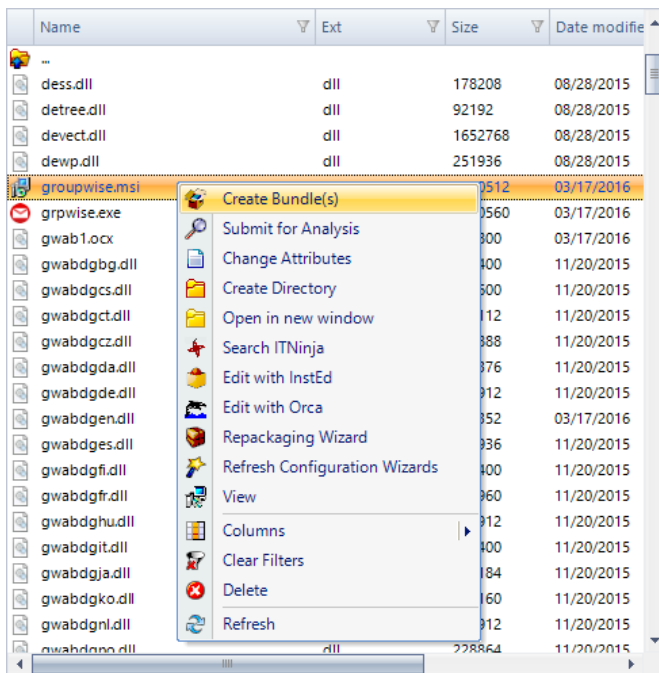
| Name | Ext | Size | Date modifie |
|---|---|---|---|
| .. | | | |
| dess.dll | dll | 178208 | 08/28/2015 |
| detree.dll | dll | 92192 | 08/28/2015 |
| devect.dll | dll | 1652768 | 08/28/2015 |
| dewp.dll | dll | 251936 | 08/28/2015 |
| groupwise.msi | | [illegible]0512 | 03/17/2016 |
| grpwise.exe | | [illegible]0560 | 03/17/2016 |
| gwab1.ocx | | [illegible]300 | 03/17/2016 |
| gwabdgbg.dll | | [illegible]400 | 11/20/2015 |
| gwabdgcs.dll | | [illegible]500 | 11/20/2015 |
| gwabdgct.dll | | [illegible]112 | 11/20/2015 |
| gwabdgcz.dll | | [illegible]388 | 11/20/2015 |
| gwabdgda.dll | | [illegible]376 | 11/20/2015 |
| gwabdgde.dll | | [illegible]912 | 11/20/2015 |
| gwabdgen.dll | | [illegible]352 | 03/17/2016 |
| gwabdges.dll | | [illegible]936 | 11/20/2015 |
| gwabdgfi.dll | | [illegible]400 | 11/20/2015 |
| gwabdgfr.dll | | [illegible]960 | 11/20/2015 |
| gwabdghu.dll | | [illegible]912 | 11/20/2015 |
| gwabdgit.dll | | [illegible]400 | 11/20/2015 |
| gwabdgja.dll | | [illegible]184 | 11/20/2015 |
| gwabdgko.dll | | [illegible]160 | 11/20/2015 |
| gwabdgnl.dll | | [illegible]912 | 11/20/2015 |
| gwabdgpo.dll | dll | 228864 | 11/20/2015 |

Create Bundle(s)
Submit for Analysis
Change Attributes
Create Directory
Open in new window
Search ITNinja
Edit with InstEd
Edit with Orca
Repackaging Wizard
Refresh Configuration Wizards
View
Columns
Clear Filters
Delete
Refresh